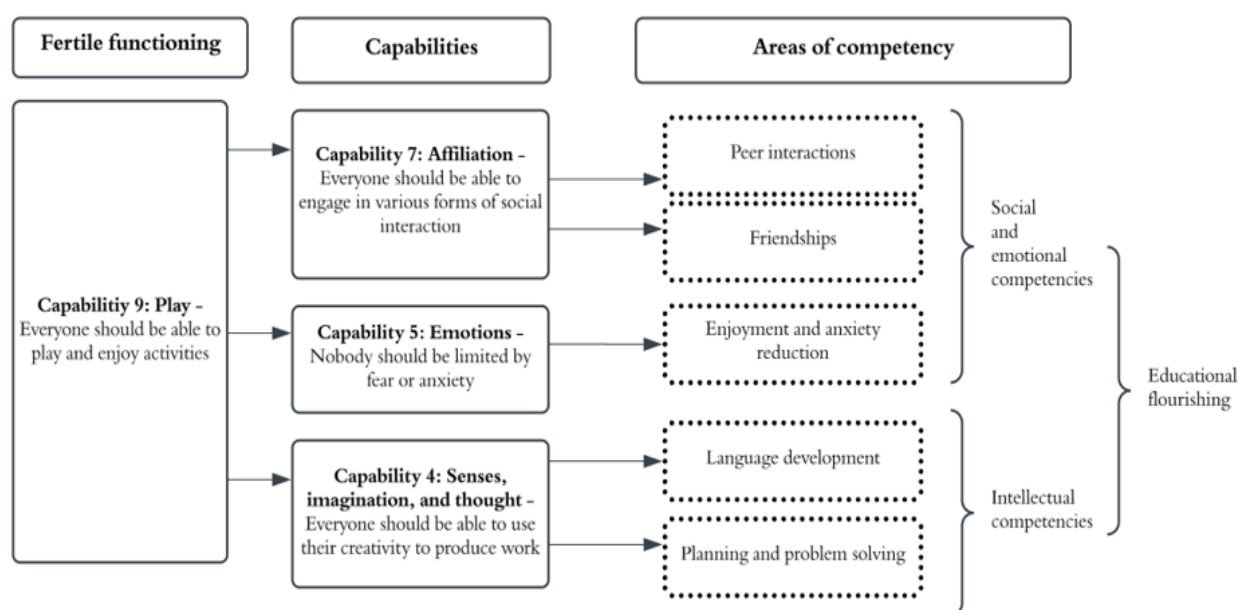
Fertile functioning

Capabilities

Areas of competency

Capabilitiy 9: Play – Everyone should be able to play and enjoy activities

Capability 7: Affiliation – Everyone should be able to engage in various forms of social interaction

Capability 5: Emotions – Nobody should be limited by fear or anxiety

Capability 4: Senses, imagination, and thought – Everyone should be able to use their creativity to produce work

Peer interactions

Friendships

Enjoyment and anxiety reduction

Language development

Planning and problem solving

Social and emotional competencies

Intellectual competencies

Educational flourishing